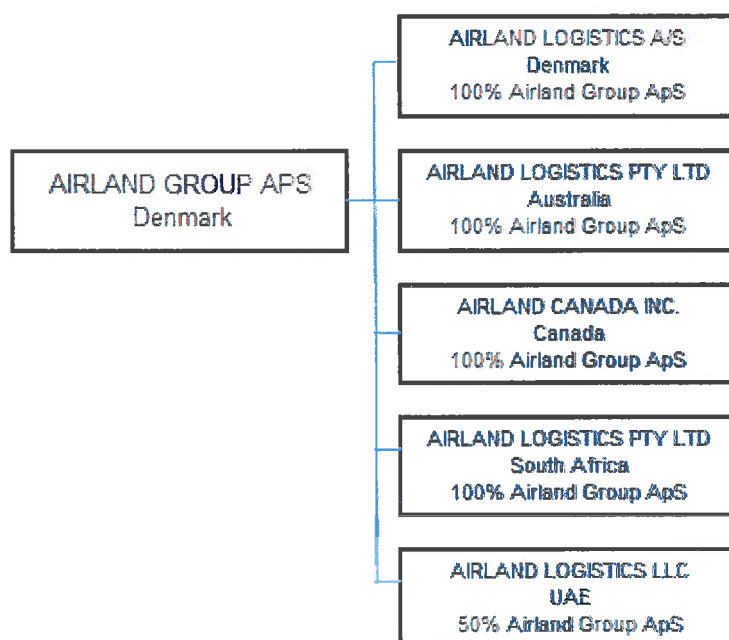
AIRLAND GROUP APS
Denmark

AIRLAND LOGISTICS A/S
Denmark
100% Airland Group ApS

AIRLAND LOGISTICS PTY LTD
Australia
100% Airland Group ApS

AIRLAND CANADA INC.
Canada
100% Airland Group ApS

AIRLAND LOGISTICS PTY LTD
South Africa
100% Airland Group ApS

AIRLAND LOGISTICS LLC
UAE
50% Airland Group ApS